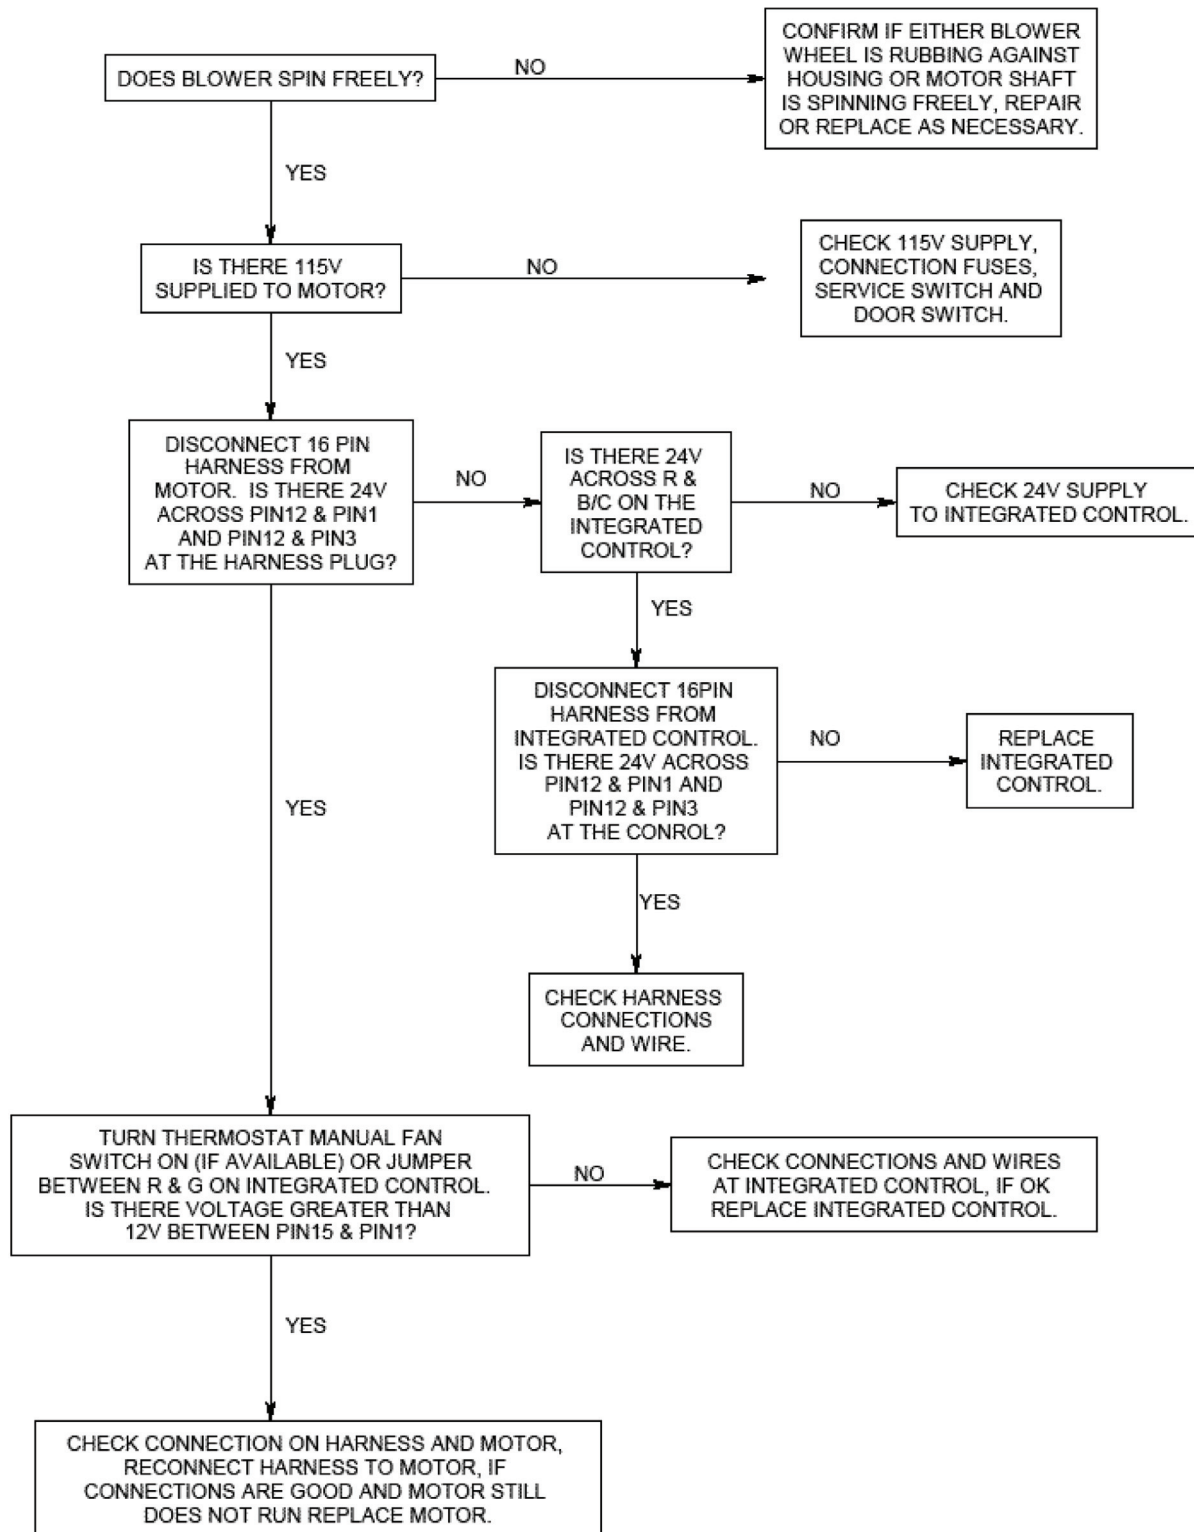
DOES BLOWER SPIN FREELY?

NO

CONFIRM IF EITHER BLOWER WHEEL IS RUBBING AGAINST HOUSING OR MOTOR SHAFT IS SPINNING FREELY, REPAIR OR REPLACE AS NECESSARY.

YES

IS THERE 115V SUPPLIED TO MOTOR?

NO

CHECK 115V SUPPLY, CONNECTION FUSES, SERVICE SWITCH AND DOOR SWITCH.

YES

DISCONNECT 16 PIN HARNESS FROM MOTOR. IS THERE 24V ACROSS PIN12 & PIN1 AND PIN12 & PIN3 AT THE HARNESS PLUG?

NO

IS THERE 24V ACROSS R & B/C ON THE INTEGRATED CONTROL?

NO

CHECK 24V SUPPLY TO INTEGRATED CONTROL.

YES

DISCONNECT 16PIN HARNESS FROM INTEGRATED CONTROL. IS THERE 24V ACROSS PIN12 & PIN1 AND PIN12 & PIN3 AT THE CONROL?

NO

REPLACE INTEGRATED CONTROL.

YES

YES

CHECK HARNESS CONNECTIONS AND WIRE.

TURN THERMOSTAT MANUAL FAN SWITCH ON (IF AVAILABLE) OR JUMPER BETWEEN R & G ON INTEGRATED CONTROL. IS THERE VOLTAGE GREATER THAN 12V BETWEEN PIN15 & PIN1?

NO

CHECK CONNECTIONS AND WIRES AT INTEGRATED CONTROL, IF OK REPLACE INTEGRATED CONTROL.

YES

CHECK CONNECTION ON HARNESS AND MOTOR, RECONNECT HARNESS TO MOTOR, IF CONNECTIONS ARE GOOD AND MOTOR STILL DOES NOT RUN REPLACE MOTOR.